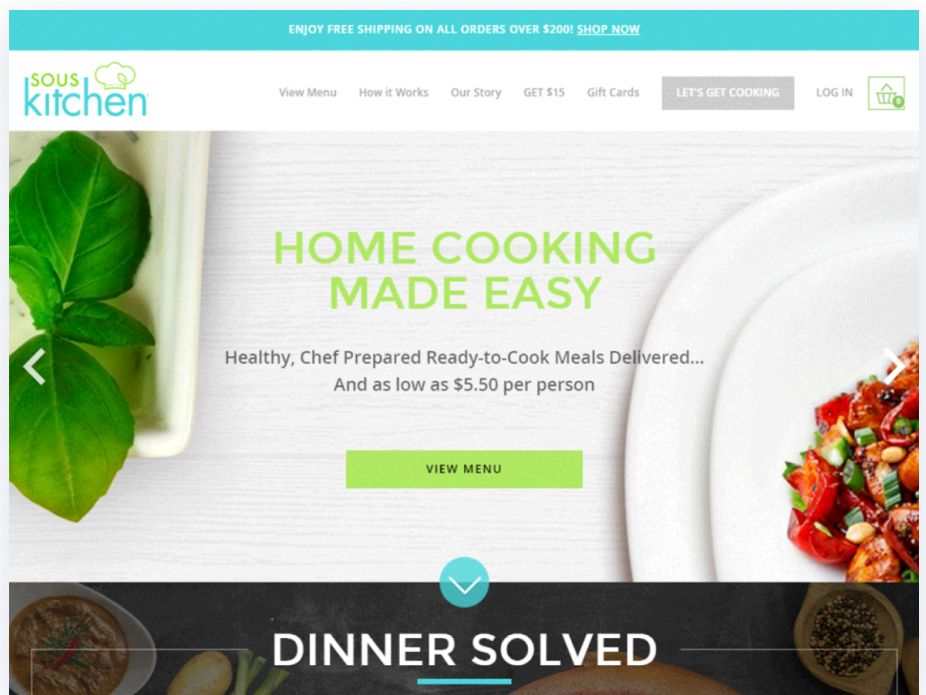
ENJOY FREE SHIPPING ON ALL ORDERS OVER $200! SHOP NOW

SOUS kitchen

View Menu How it Works Our Story GET $15 Gift Cards LET'S GET COOKING LOG IN

0

HOME COOKING MADE EASY

Healthy, Chef Prepared Ready-to-Cook Meals Delivered... And as low as $5.50 per person

VIEW MENU

DINNER SOLVED